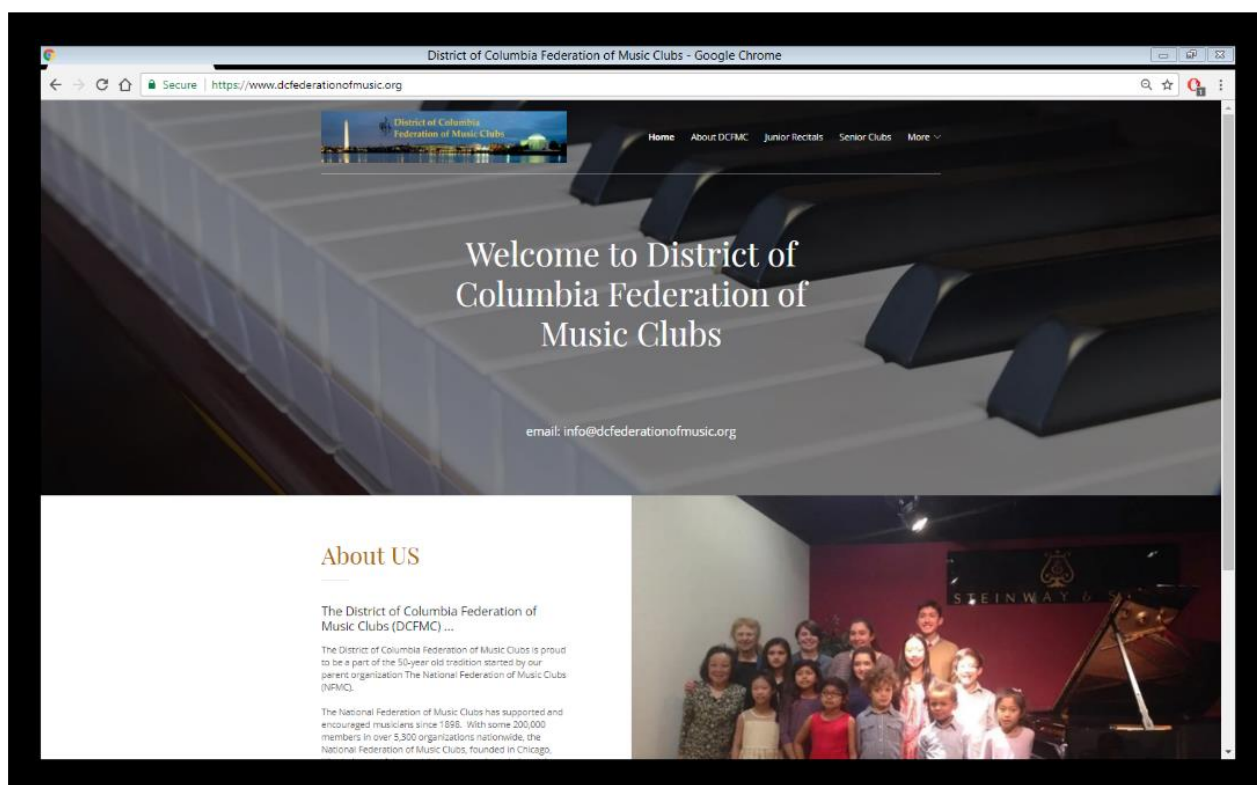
District of Columbia Federation of Music Clubs - Google Chrome

Secure | https://www.dcfederationofmusic.org

District of Columbia Federation of Music Clubs

Home About DCFMC Junior Recitals Senior Clubs More

Welcome to District of Columbia Federation of Music Clubs

email: info@dcfederationofmusic.org

About US

The District of Columbia Federation of Music Clubs (DCFMC) ...

The District of Columbia Federation of Music Clubs is proud to be a part of the 50-year old tradition started by our parent organization The National Federation of Music Clubs (NFMC).

The National Federation of Music Clubs has supported and encouraged musicians since 1898. With some 200,000 members in over 5,300 organizations nationwide, the National Federation of Music Clubs, founded in Chicago, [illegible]

STEINWAY & S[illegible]